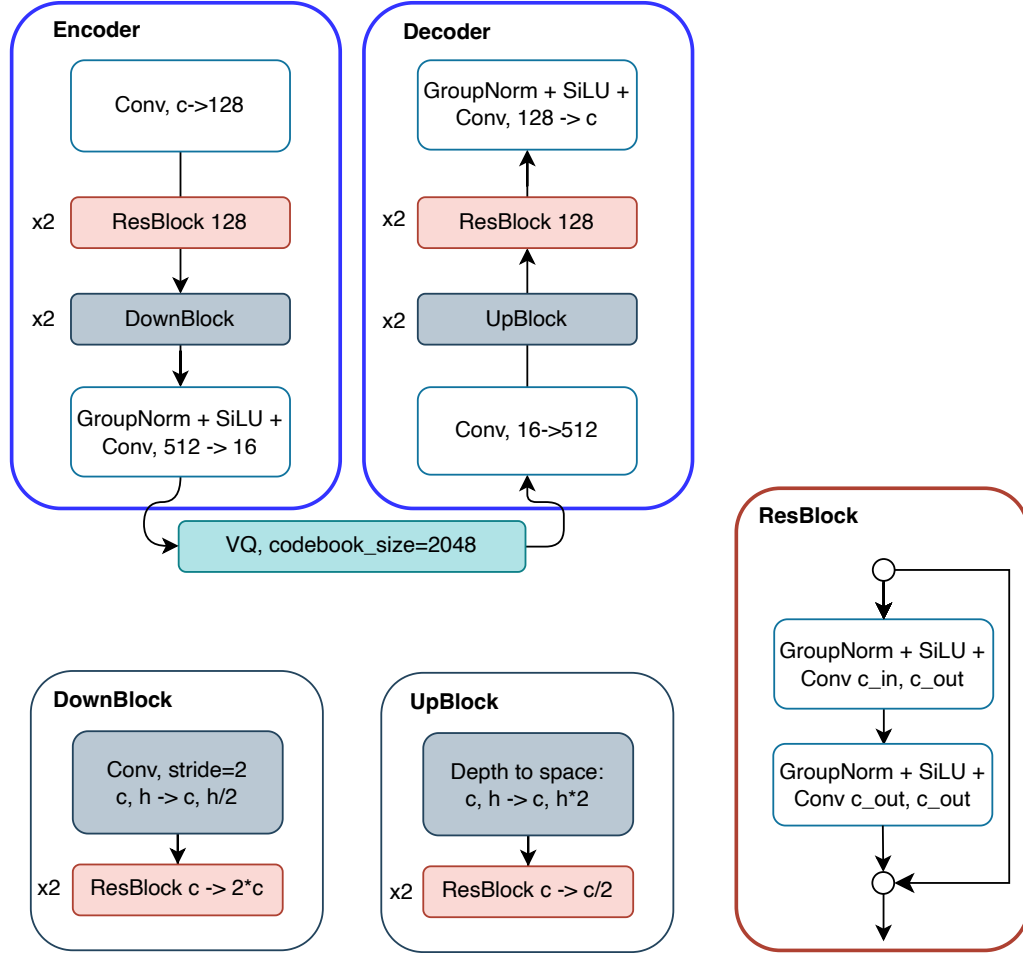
Encoder

Conv, c->128

x2 ResBlock 128

x2 DownBlock

GroupNorm + SiLU + Conv, 512 -> 16

Decoder

GroupNorm + SiLU + Conv, 128 -> c

x2 ResBlock 128

x2 UpBlock

Conv, 16->512

VQ, codebook_size=2048

ResBlock

GroupNorm + SiLU + Conv c_in, c_out

GroupNorm + SiLU + Conv c_out, c_out

DownBlock

Conv, stride=2 c, h -> c, h/2

x2 ResBlock c -> 2*c

UpBlock

Depth to space: c, h -> c, h*2

x2 ResBlock c -> c/2